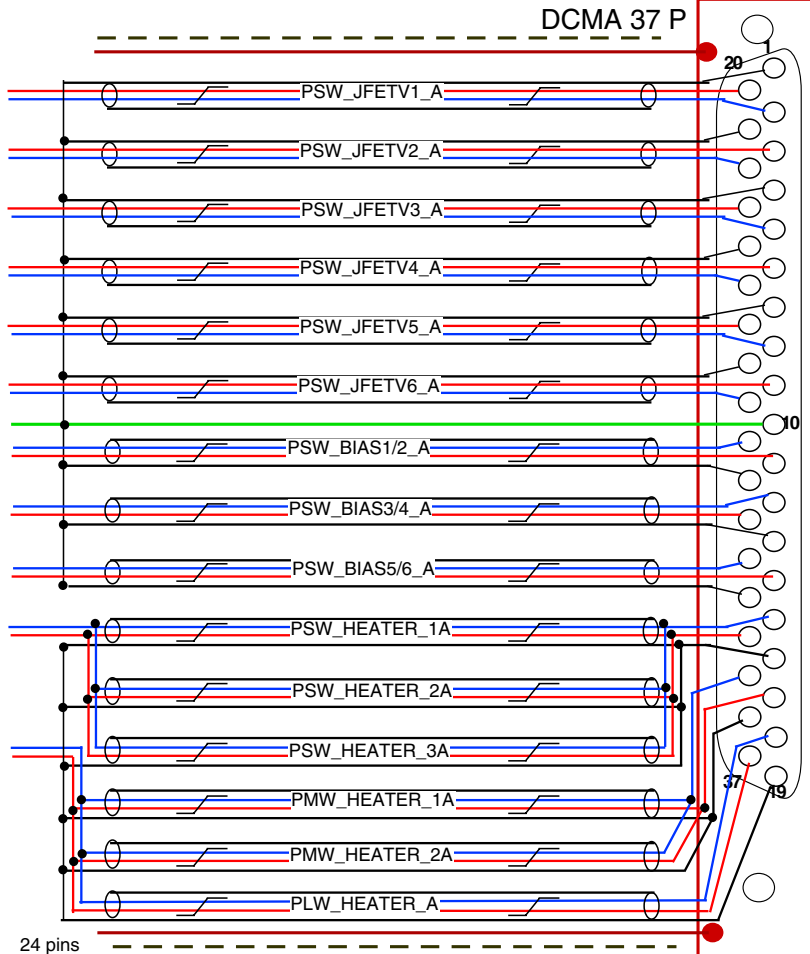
DCMA 37 P

1

20

PSW_JFETV1_A

PSW_JFETV2_A

PSW_JFETV3_A

PSW_JFETV4_A

PSW_JFETV5_A

PSW_JFETV6_A

10

PSW_BIAS1/2_A

PSW_BIAS3/4_A

PSW_BIAS5/6_A

PSW_HEATER_1A

PSW_HEATER_2A

PSW_HEATER_3A

37

19

PMW_HEATER_1A

PMW_HEATER_2A

PLW_HEATER_A

24 pins